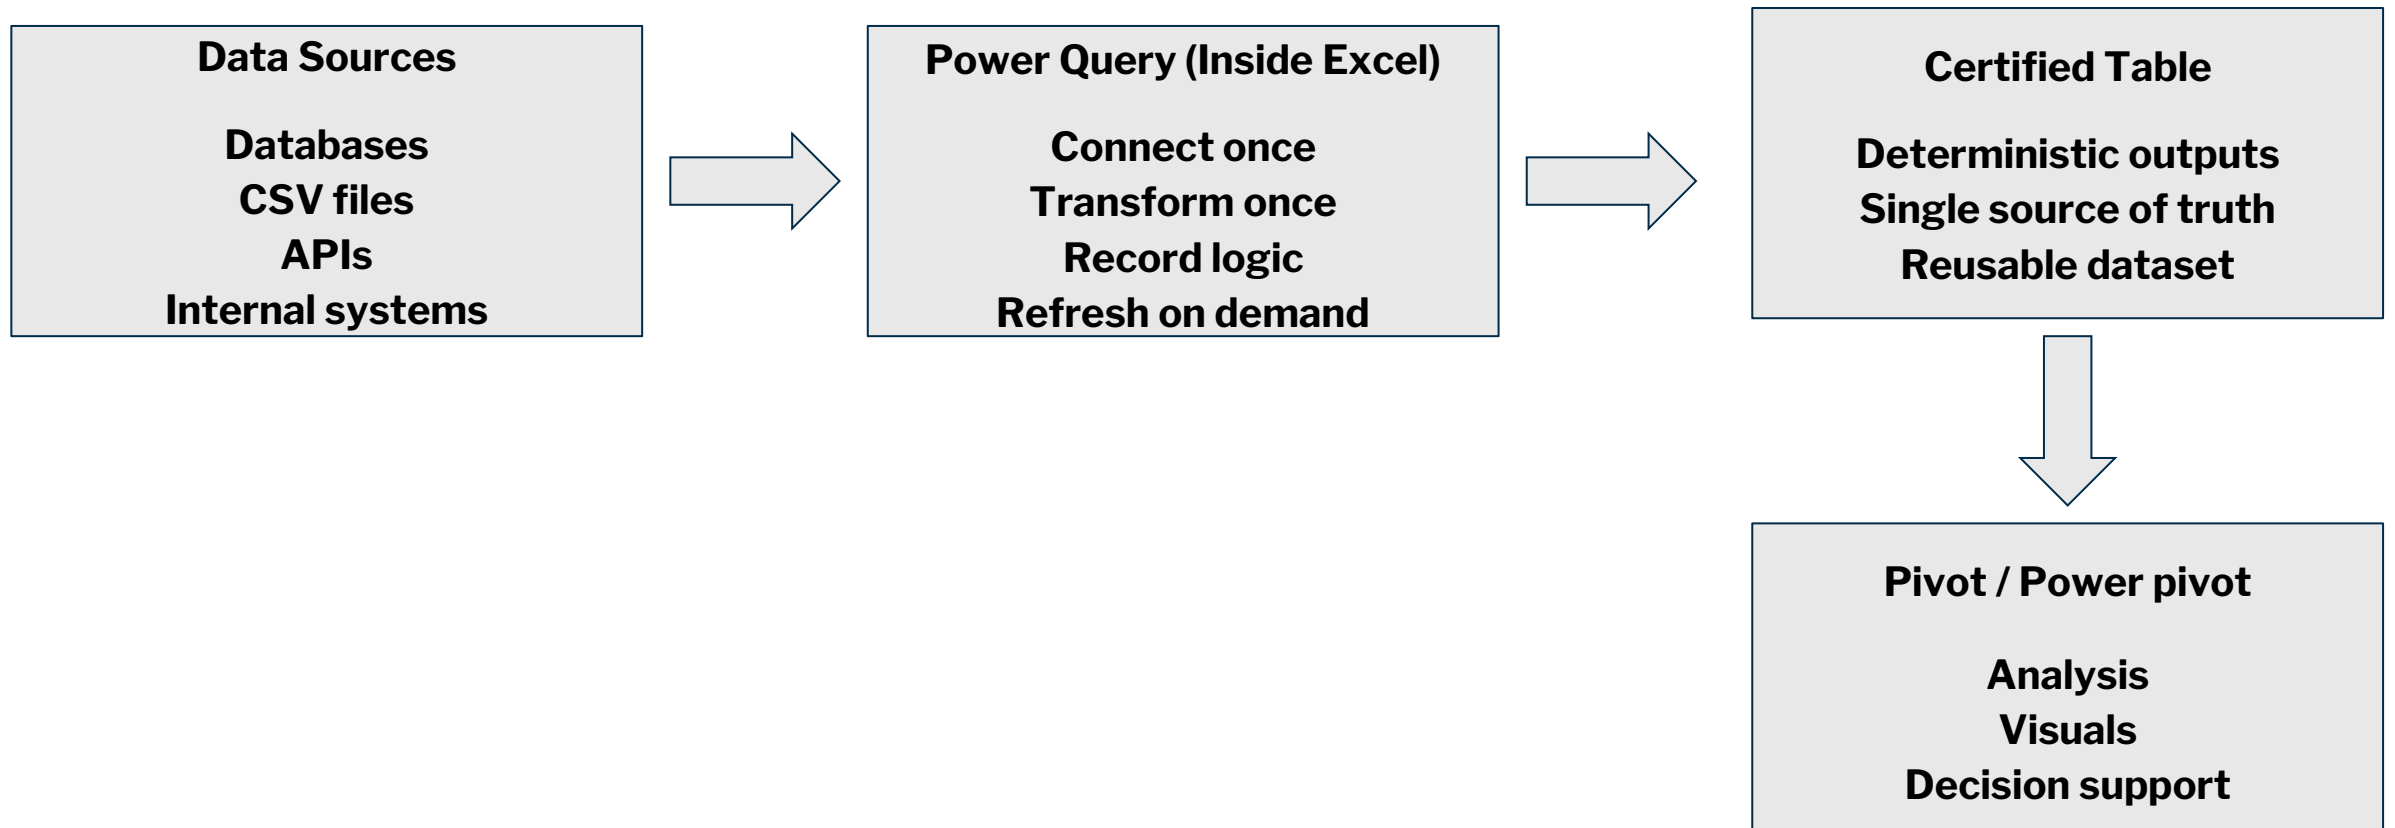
Data Sources

Databases
CSV files
APIs
Internal systems

Power Query (Inside Excel)

Connect once
Transform once
Record logic
Refresh on demand

Certified Table

Deterministic outputs
Single source of truth
Reusable dataset

Pivot / Power pivot

Analysis
Visuals
Decision support